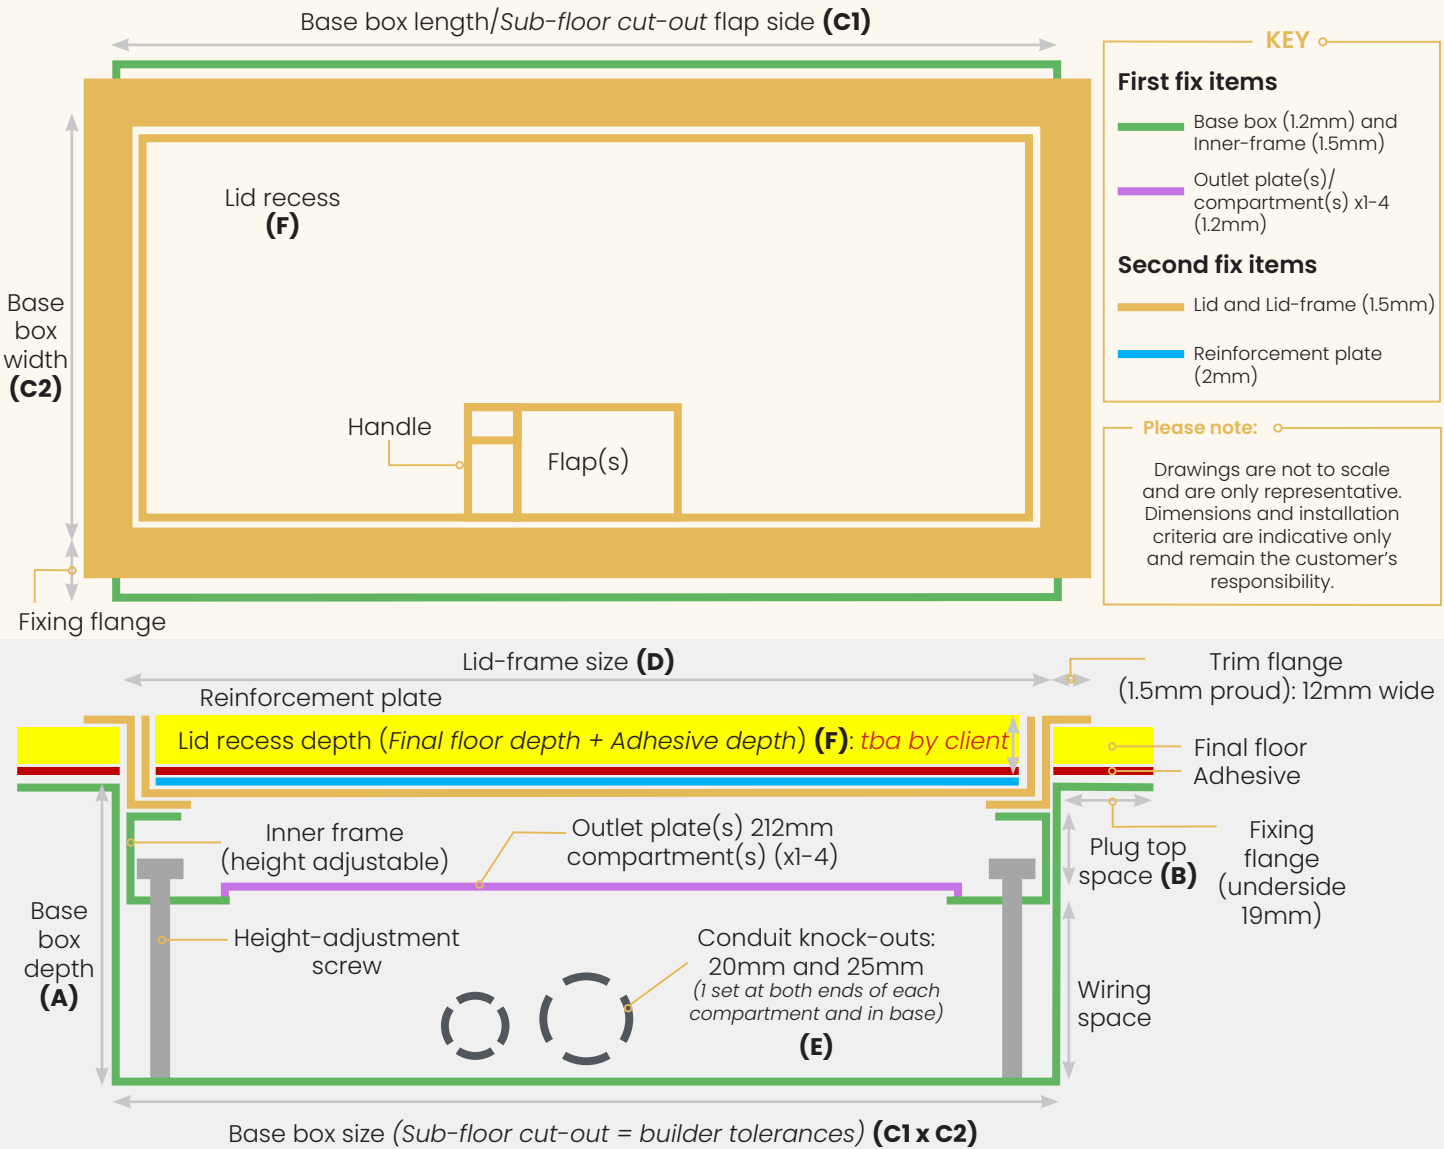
Base box length/*Sub-floor cut-out* flap side **(C1)**

KEY

**First fix items**

Base box (1.2mm) and Inner-frame (1.5mm)

Outlet plate(s)/ compartment(s) x1-4 (1.2mm)

**Second fix items**

Lid and Lid-frame (1.5mm)

Reinforcement plate (2mm)

Please note:

Drawings are not to scale and are only representative. Dimensions and installation criteria are indicative only and remain the customer's responsibility.

Lid recess **(F)**

Base box width **(C2)**

Handle

Flap(s)

Fixing flange

Lid-frame size **(D)**

Trim flange (1.5mm proud): 12mm wide

Reinforcement plate

Lid recess depth (*Final floor depth + Adhesive depth*) **(F)**: *tba by client*

Final floor

Adhesive

Inner frame (height adjustable)

Outlet plate(s) 212mm compartment(s) (x1-4)

Plug top space **(B)**

Fixing flange (underside 19mm)

Base box depth **(A)**

Height-adjustment screw

Conduit knock-outs: 20mm and 25mm *(1 set at both ends of each compartment and in base)* **(E)**

Wiring space

Base box size *(Sub-floor cut-out = builder tolerances)* **(C1 x C2)**